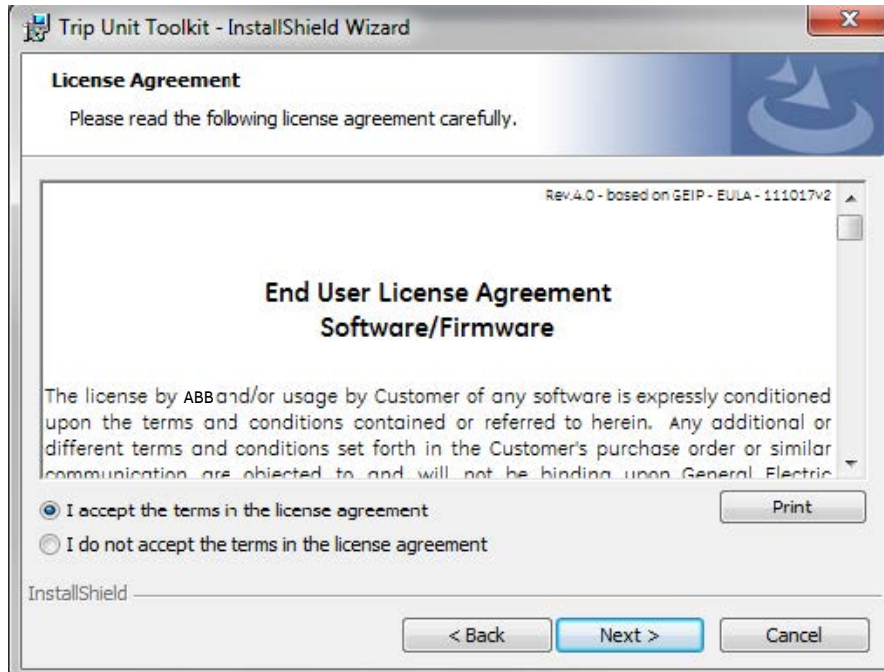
Trip Unit Toolkit - InstallShield Wizard

License Agreement

Please read the following license agreement carefully.

Rev.4.0 - based on GEIP - EULA - 111017v2

End User License Agreement
Software/Firmware

The license by ABBand/or usage by Customer of any software is expressly conditioned upon the terms and conditions contained or referred to herein. Any additional or different terms and conditions set forth in the Customer's purchase order or similar communication are objected to and will not be binding upon General Electric

I accept the terms in the license agreement

I do not accept the terms in the license agreement

Print

InstallShield

< Back

Next >

Cancel